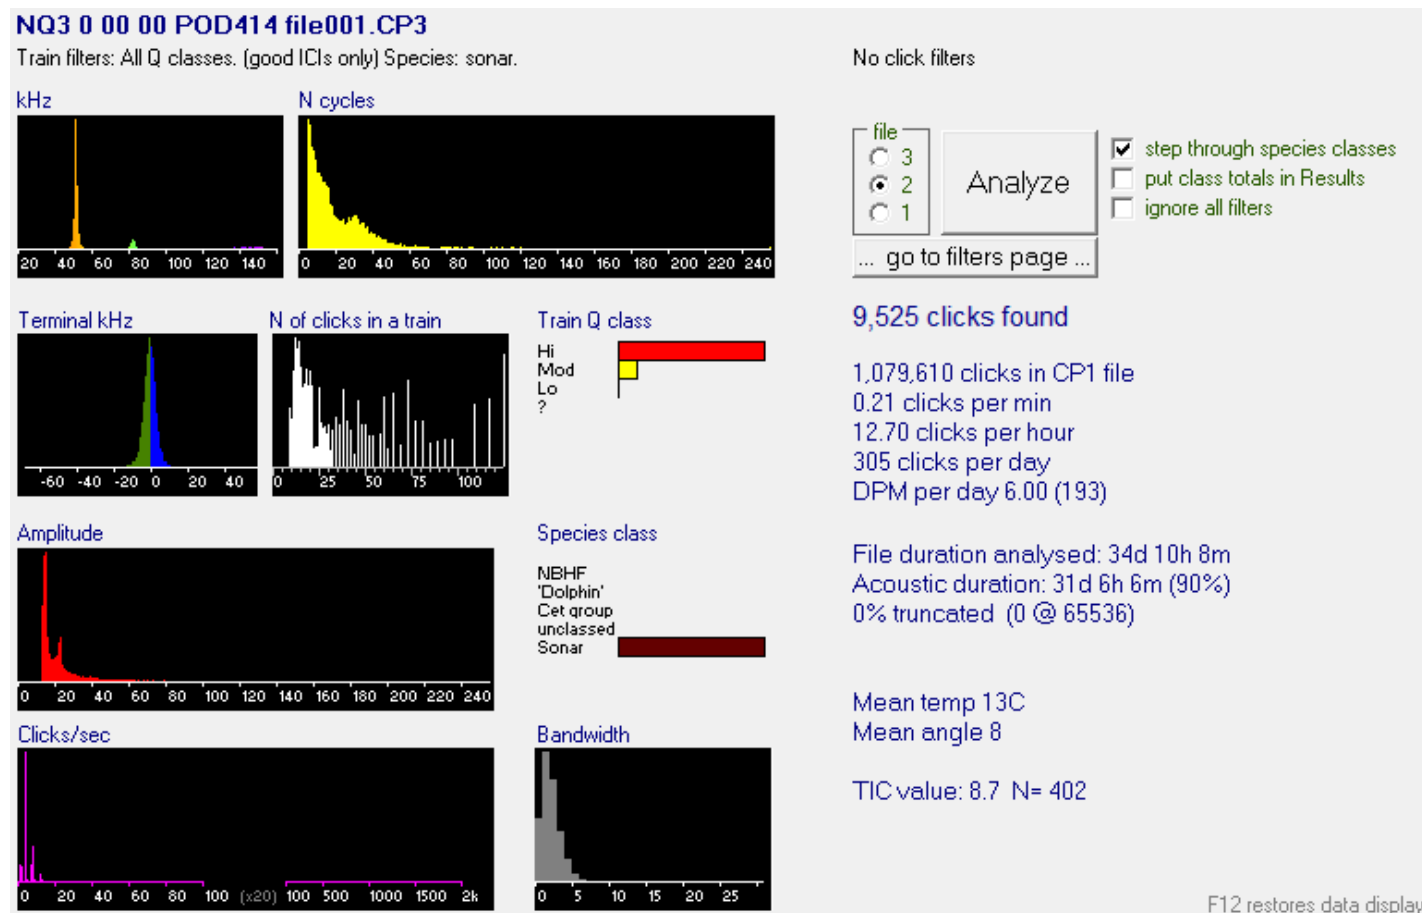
NQ3 0 00 00 POD414 file001.CP3

Train filters: All Q classes. (good ICIs only) Species: sonar.

No click filters

kHz

20 40 60 80 100 120 140

N cycles

0 20 40 60 80 100 120 140 160 180 200 220 240

file
3
2
1

Analyze

step through species classes
put class totals in Results
ignore all filters

... go to filters page ...

Terminal kHz

-60 -40 -20 0 20 40

N of clicks in a train

0 25 50 75 100

Train Q class

Hi
Mod
Lo
?

9,525 clicks found

1,079,610 clicks in CP1 file
0.21 clicks per min
12.70 clicks per hour
305 clicks per day
DPM per day 6.00 (193)

Amplitude

0 20 40 60 80 100 120 140 160 180 200 220 240

Species class

NBHF
'Dolphin'
Cet group
unclassed
Sonar

File duration analysed: 34d 10h 8m
Acoustic duration: 31d 6h 6m (90%)
0% truncated (0 @ 65536)

Mean temp 13C
Mean angle 8

Clicks/sec

0 20 40 60 80 100 (x20) 100 500 1000 1500 2k

Bandwidth

0 5 10 15 20 25

TIC value: 8.7 N= 402

F12 restores data display